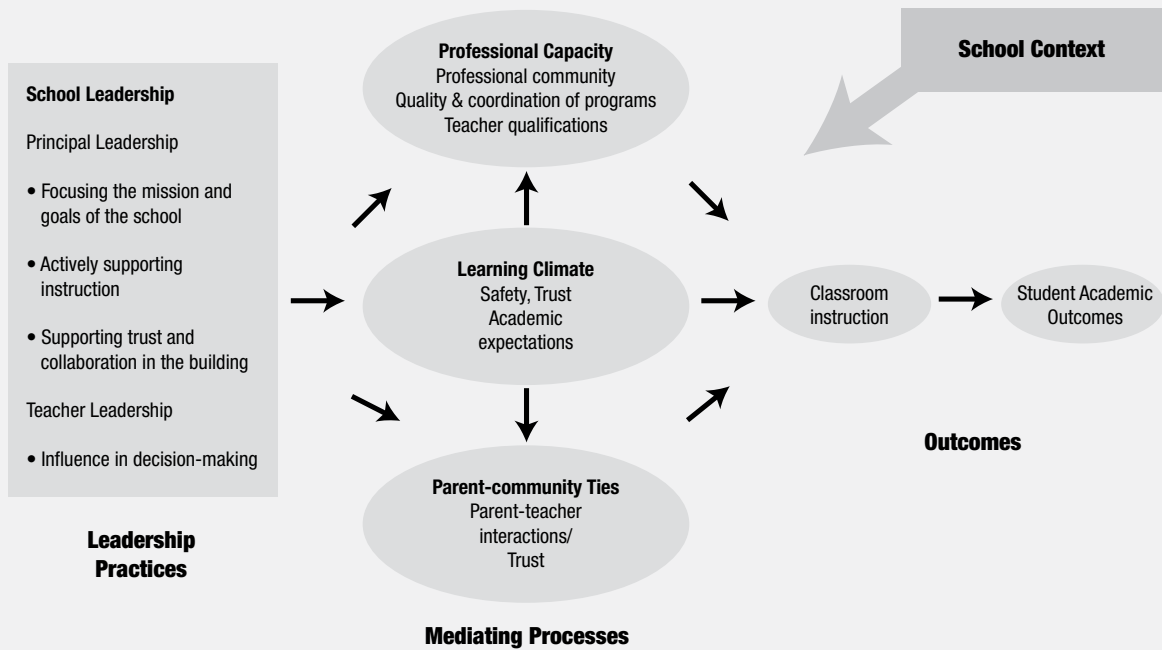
School Leadership

Principal Leadership

• Focusing the mission and goals of the school

• Actively supporting instruction

• Supporting trust and collaboration in the building

Teacher Leadership

• Influence in decision-making

Leadership Practices

Professional Capacity
Professional community
Quality & coordination of programs
Teacher qualifications

School Context

Learning Climate
Safety, Trust
Academic expectations

Parent-community Ties
Parent-teacher interactions/
Trust

Mediating Processes

Classroom instruction

Student Academic Outcomes

Outcomes